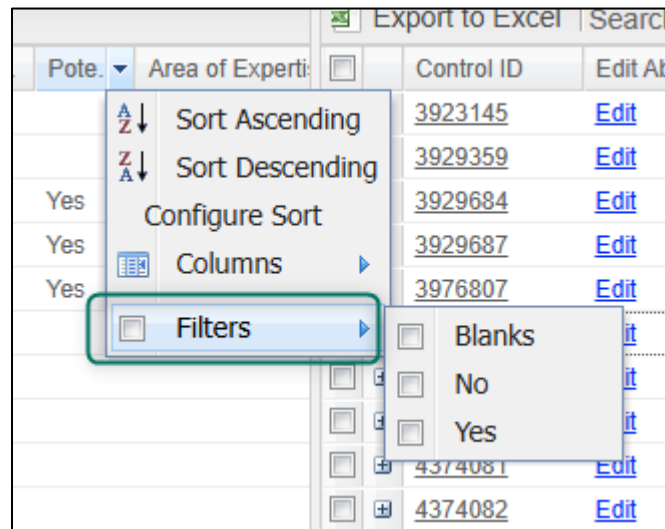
Export to Excel | Search

Pote. | Area of Expertis | Control ID | Edit Ab

Sort Ascending
Sort Descending
Configure Sort
Columns
Filters

Blanks
No
Yes

Yes
Yes
Yes

3923145 Edit
3929359 Edit
3929684 Edit
3929687 Edit
3976807 Edit
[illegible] Edit
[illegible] Edit
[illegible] Edit
4374081 Edit
4374082 Edit